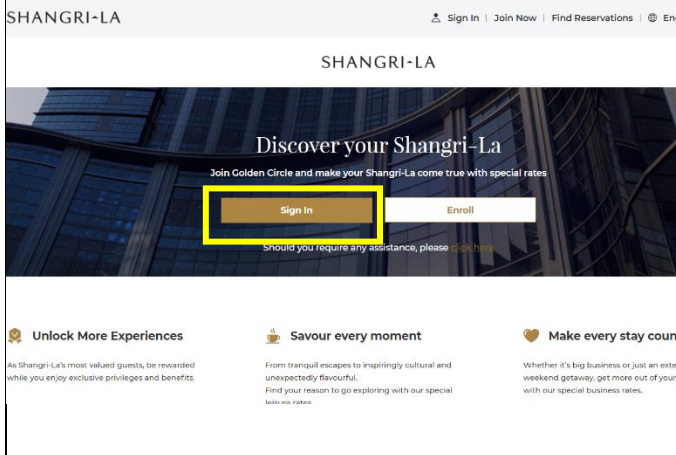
SHANGRI-LA

Sign In | Join Now | Find Reservations | En

SHANGRI-LA

Discover your Shangri-La

Join Golden Circle and make your Shangri-La come true with special rates

Sign In

Enroll

Should you require any assistance, please click here

Unlock More Experiences

As Shangri-La's most valued guests, be rewarded while you enjoy exclusive privileges and benefits.

Savour every moment

From tranquil escapes to inspiringly cultural and unexpectedly flavourful.
Find your reason to go exploring with our special leisure rates.

Make every stay coun

Whether it's big business or just an exte weekend getaway, get more out of your with our special business rates.